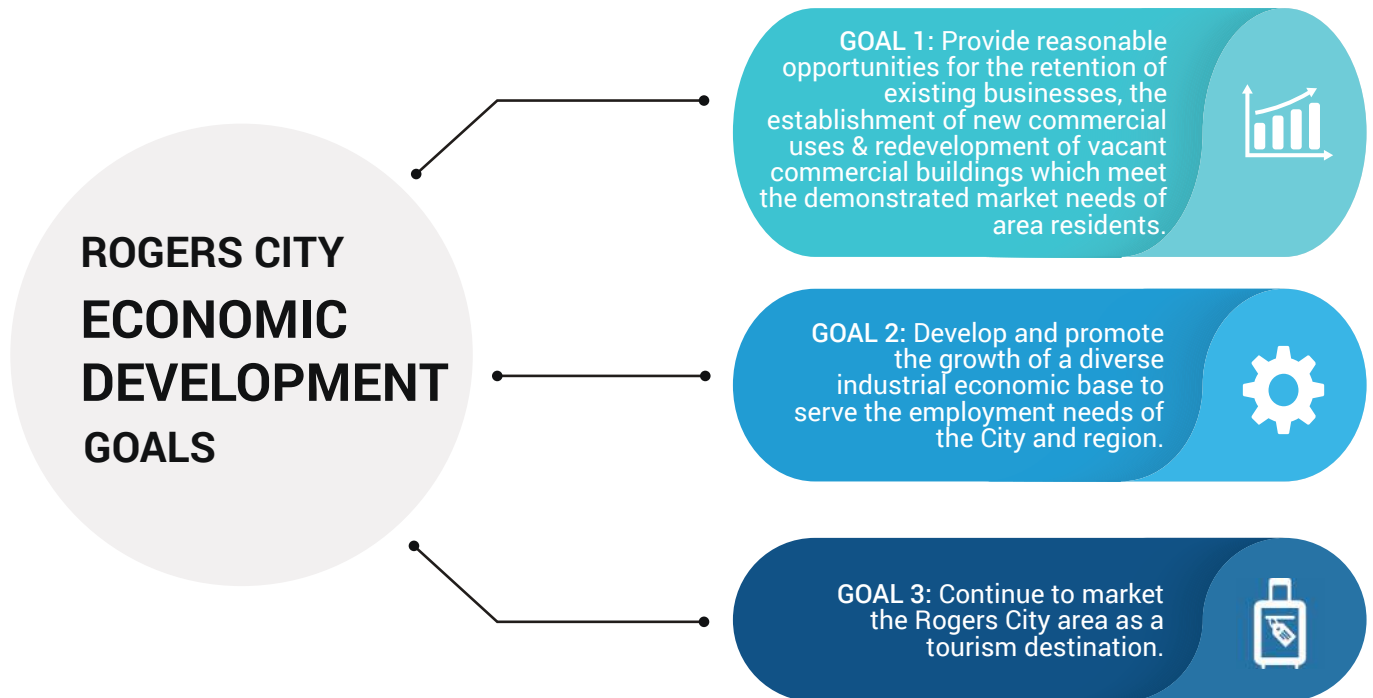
ROGERS CITY
ECONOMIC DEVELOPMENT
GOALS

GOAL 1: Provide reasonable opportunities for the retention of existing businesses, the establishment of new commercial uses & redevelopment of vacant commercial buildings which meet the demonstrated market needs of area residents.

GOAL 2: Develop and promote the growth of a diverse industrial economic base to serve the employment needs of the City and region.

GOAL 3: Continue to market the Rogers City area as a tourism destination.